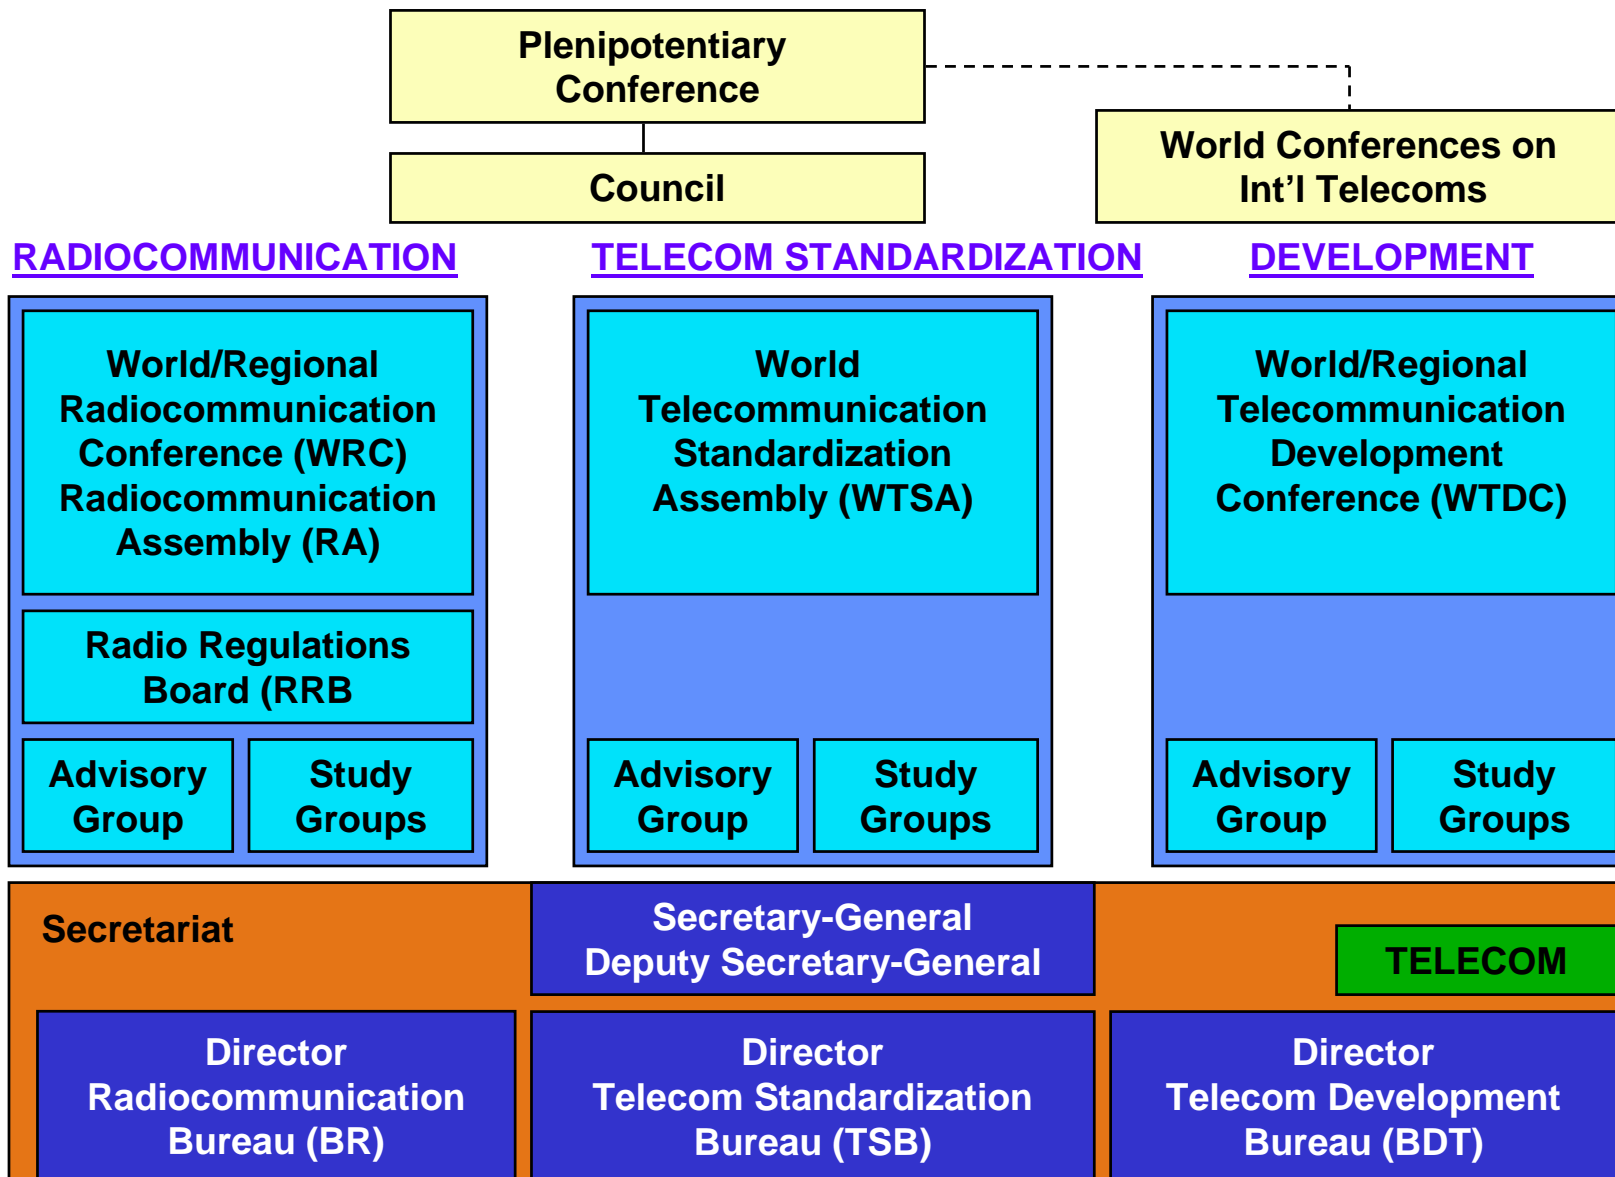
Plenipotentiary Conference

Council

World Conferences on Int’l Telecoms

RADIOCOMMUNICATION

TELECOM STANDARDIZATION

DEVELOPMENT

World/Regional Radiocommunication Conference (WRC) Radiocommunication Assembly (RA)

Radio Regulations Board (RRB

Advisory Group

Study Groups

World Telecommunication Standardization Assembly (WTSA)

Advisory Group

Study Groups

World/Regional Telecommunication Development Conference (WTDC)

Advisory Group

Study Groups

Secretariat

Secretary-General
Deputy Secretary-General

TELECOM

Director
Radiocommunication
Bureau (BR)

Director
Telecom Standardization
Bureau (TSB)

Director
Telecom Development
Bureau (BDT)